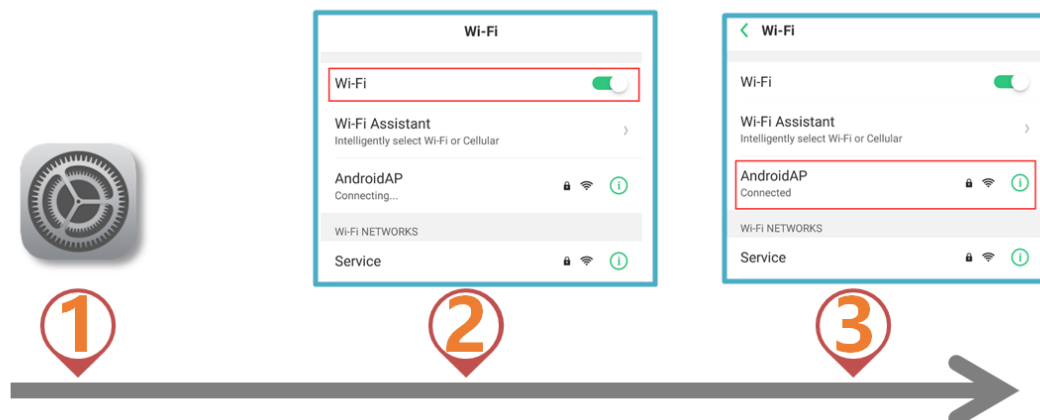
1

Wi-Fi

Wi-Fi

Wi-Fi Assistant
Intelligently select Wi-Fi or Cellular

AndroidAP
Connecting...

WI-FI NETWORKS

Service

2

Wi-Fi

Wi-Fi

Wi-Fi Assistant
Intelligently select Wi-Fi or Cellular

AndroidAP
Connected

WI-FI NETWORKS

Service

3